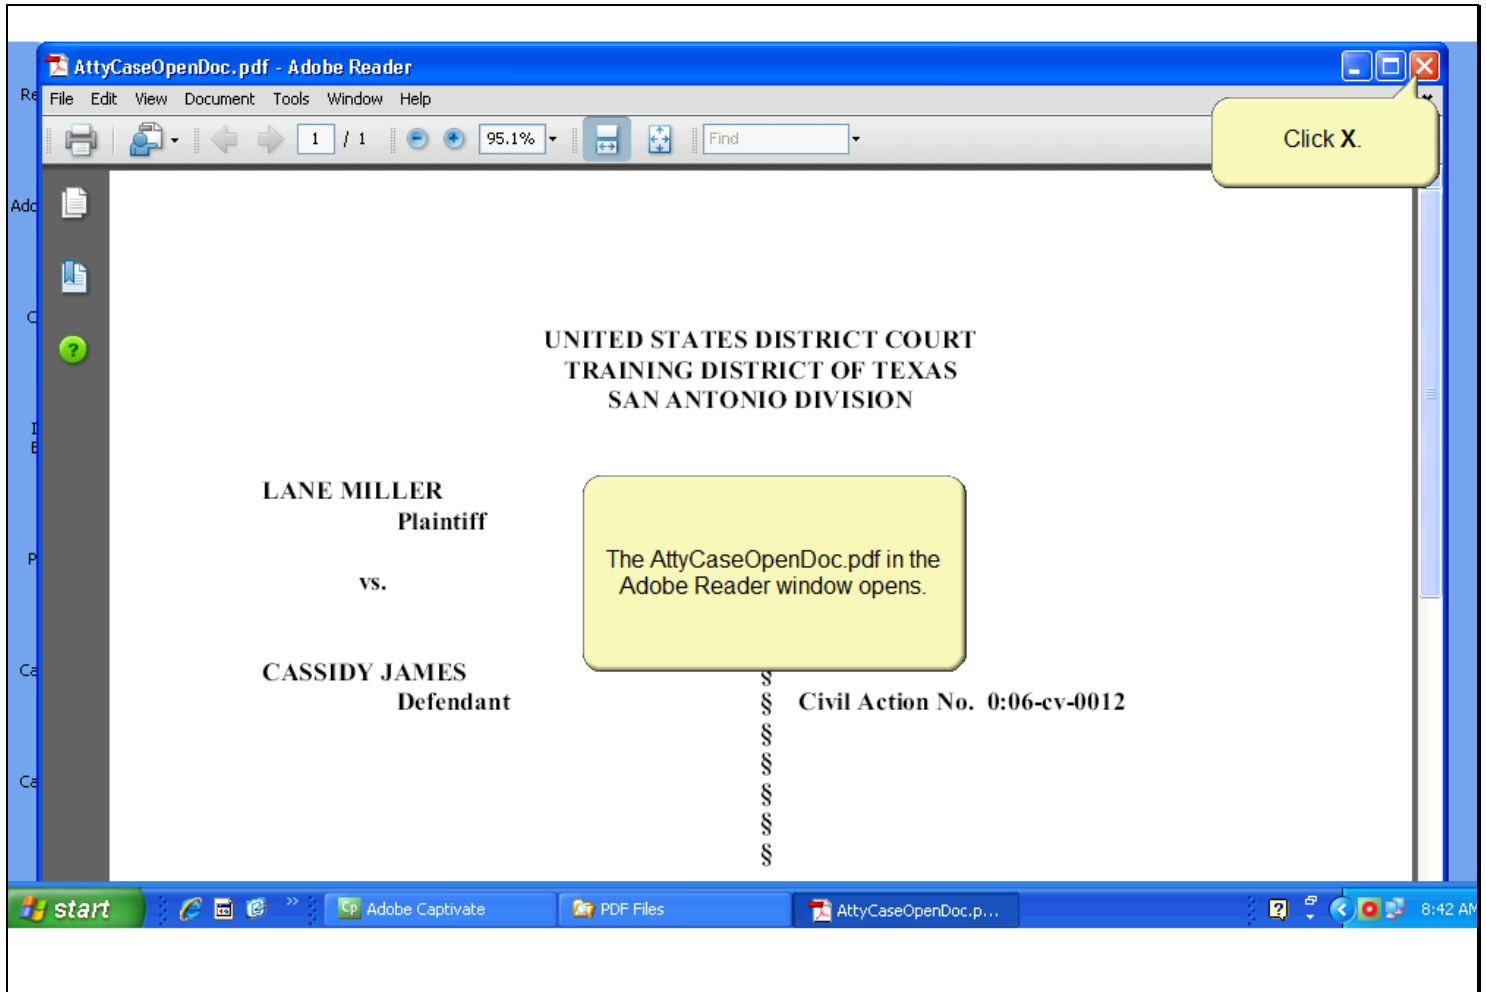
AttyCaseOpenDoc.pdf - Adobe Reader

File Edit View Document Tools Window Help

1 / 1 95.1% Find

Click **X**.

Re
Add
C
I
E
P
Ca
Ca

UNITED STATES DISTRICT COURT
TRAINING DISTRICT OF TEXAS
SAN ANTONIO DIVISION

LANE MILLER
Plaintiff

vs.

The AttyCaseOpenDoc.pdf in the Adobe Reader window opens.

CASSIDY JAMES
Defendant

§
§ Civil Action No. 0:06-cv-0012
§
§
§
§
§

start Adobe Captivate PDF Files AttyCaseOpenDoc.p... 8:42 AM